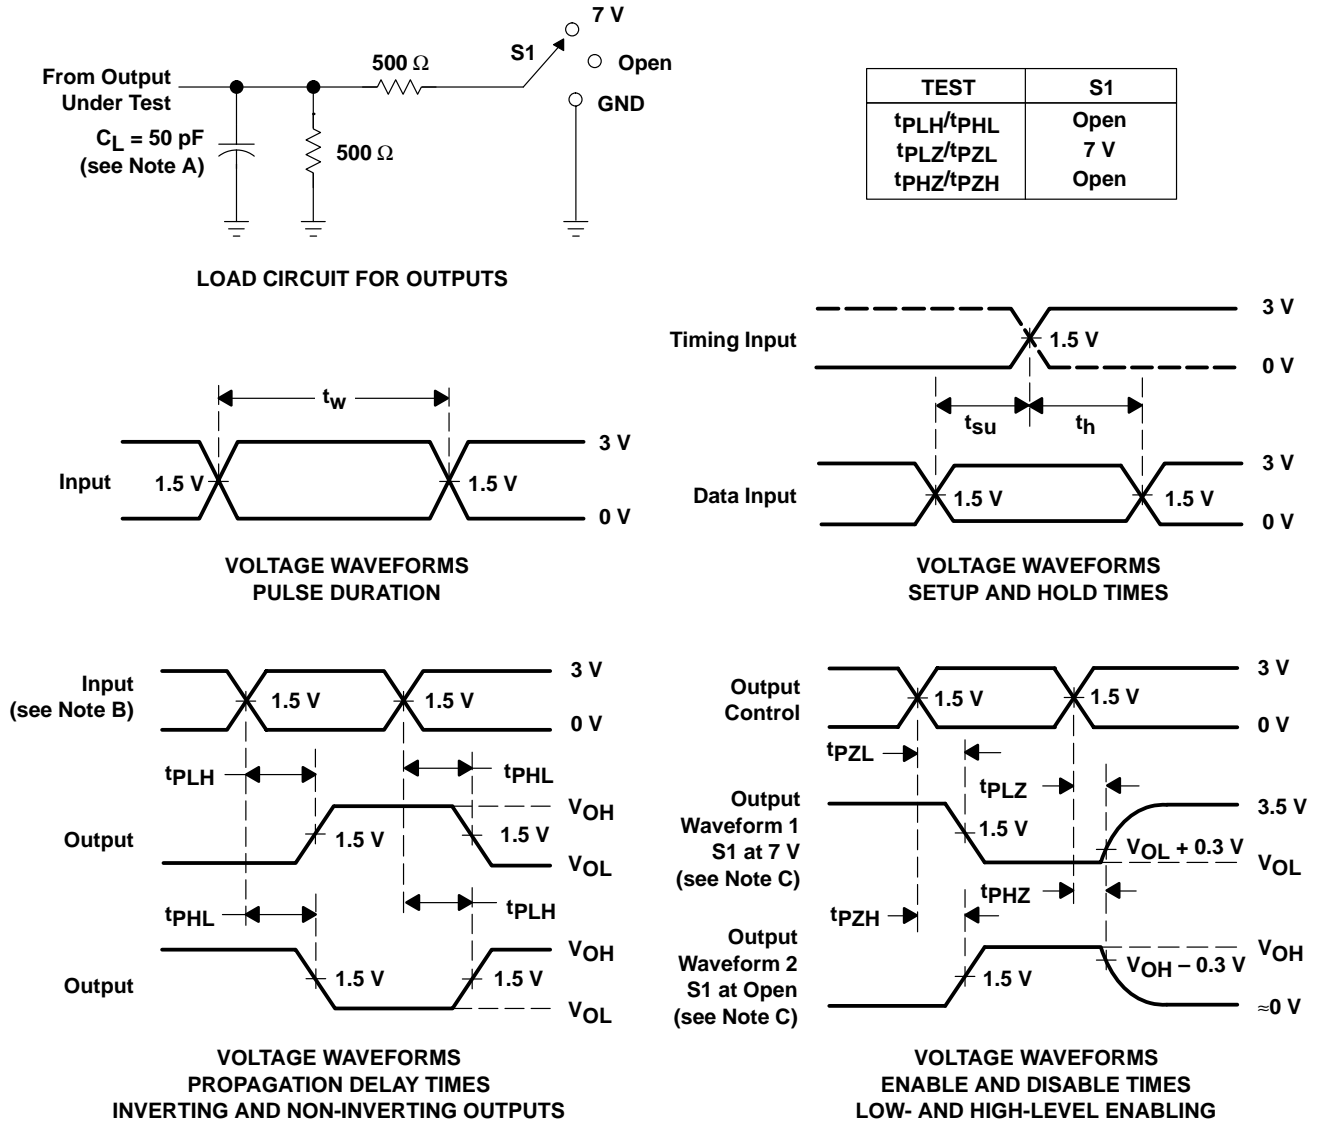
7 V

S1

Open

GND

From Output Under Test

500 Ω

$C_L$ = 50 pF (see Note A)

500 Ω

| TEST | S1 |
|---|---|
| $t_{PLH}/t_{PHL}$ | Open |
| $t_{PLZ}/t_{PZL}$ | 7 V |
| $t_{PHZ}/t_{PZH}$ | Open |

LOAD CIRCUIT FOR OUTPUTS

$t_w$

3 V

Input

1.5 V

1.5 V

0 V

VOLTAGE WAVEFORMS
PULSE DURATION

Timing Input

1.5 V

3 V

0 V

$t_{su}$

$t_h$

3 V

Data Input

1.5 V

1.5 V

0 V

VOLTAGE WAVEFORMS
SETUP AND HOLD TIMES

Input (see Note B)

1.5 V

1.5 V

3 V

0 V

$t_{PLH}$

$t_{PHL}$

$V_{OH}$

Output

1.5 V

1.5 V

$V_{OL}$

$t_{PHL}$

$t_{PLH}$

$V_{OH}$

Output

1.5 V

1.5 V

$V_{OL}$

VOLTAGE WAVEFORMS
PROPAGATION DELAY TIMES
INVERTING AND NON-INVERTING OUTPUTS

Output Control

1.5 V

1.5 V

3 V

0 V

$t_{PZL}$

$t_{PLZ}$

Output Waveform 1 S1 at 7 V (see Note C)

1.5 V

3.5 V

$V_{OL}$ + 0.3 V

$V_{OL}$

$t_{PHZ}$

$t_{PZH}$

Output Waveform 2 S1 at Open (see Note C)

1.5 V

$V_{OH}$ – 0.3 V

$V_{OH}$

≈0 V

VOLTAGE WAVEFORMS
ENABLE AND DISABLE TIMES
LOW- AND HIGH-LEVEL ENABLING